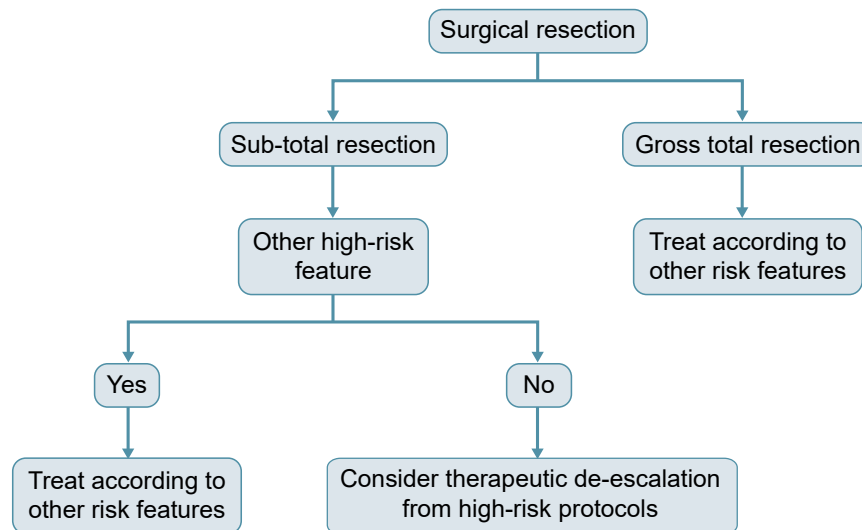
Surgical resection

Sub-total resection

Gross total resection

Other high-risk feature

Treat according to other risk features

Yes

No

Treat according to other risk features

Consider therapeutic de-escalation from high-risk protocols